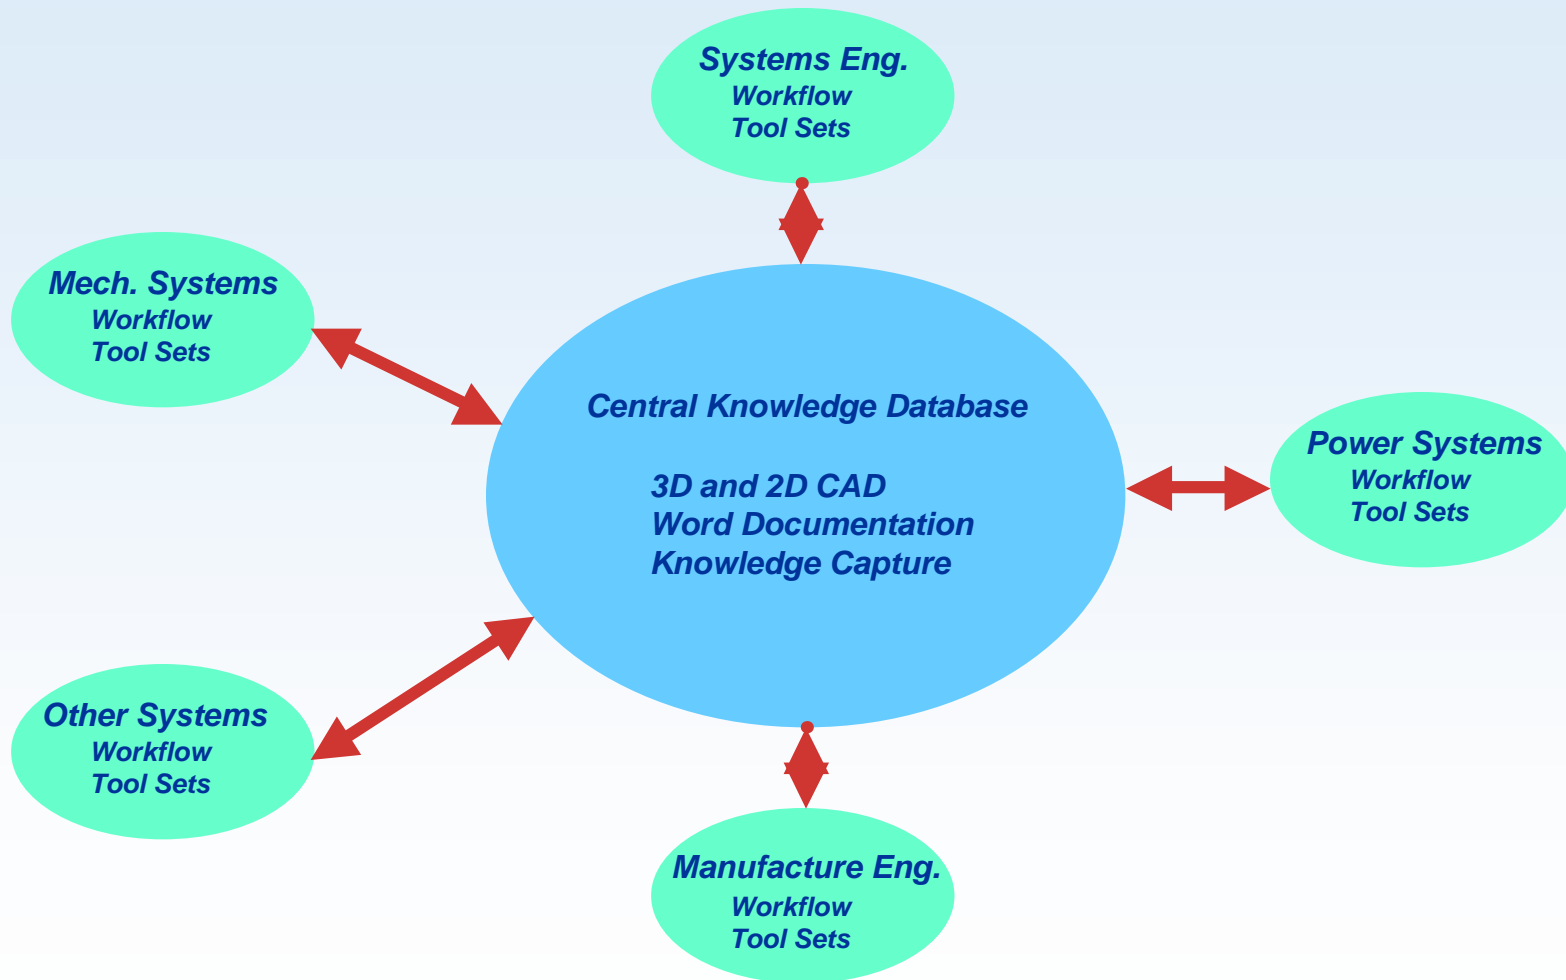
Systems Eng.
Workflow
Tool Sets

Mech. Systems
Workflow
Tool Sets

Central Knowledge Database

3D and 2D CAD
Word Documentation
Knowledge Capture

Power Systems
Workflow
Tool Sets

Other Systems
Workflow
Tool Sets

Manufacture Eng.
Workflow
Tool Sets